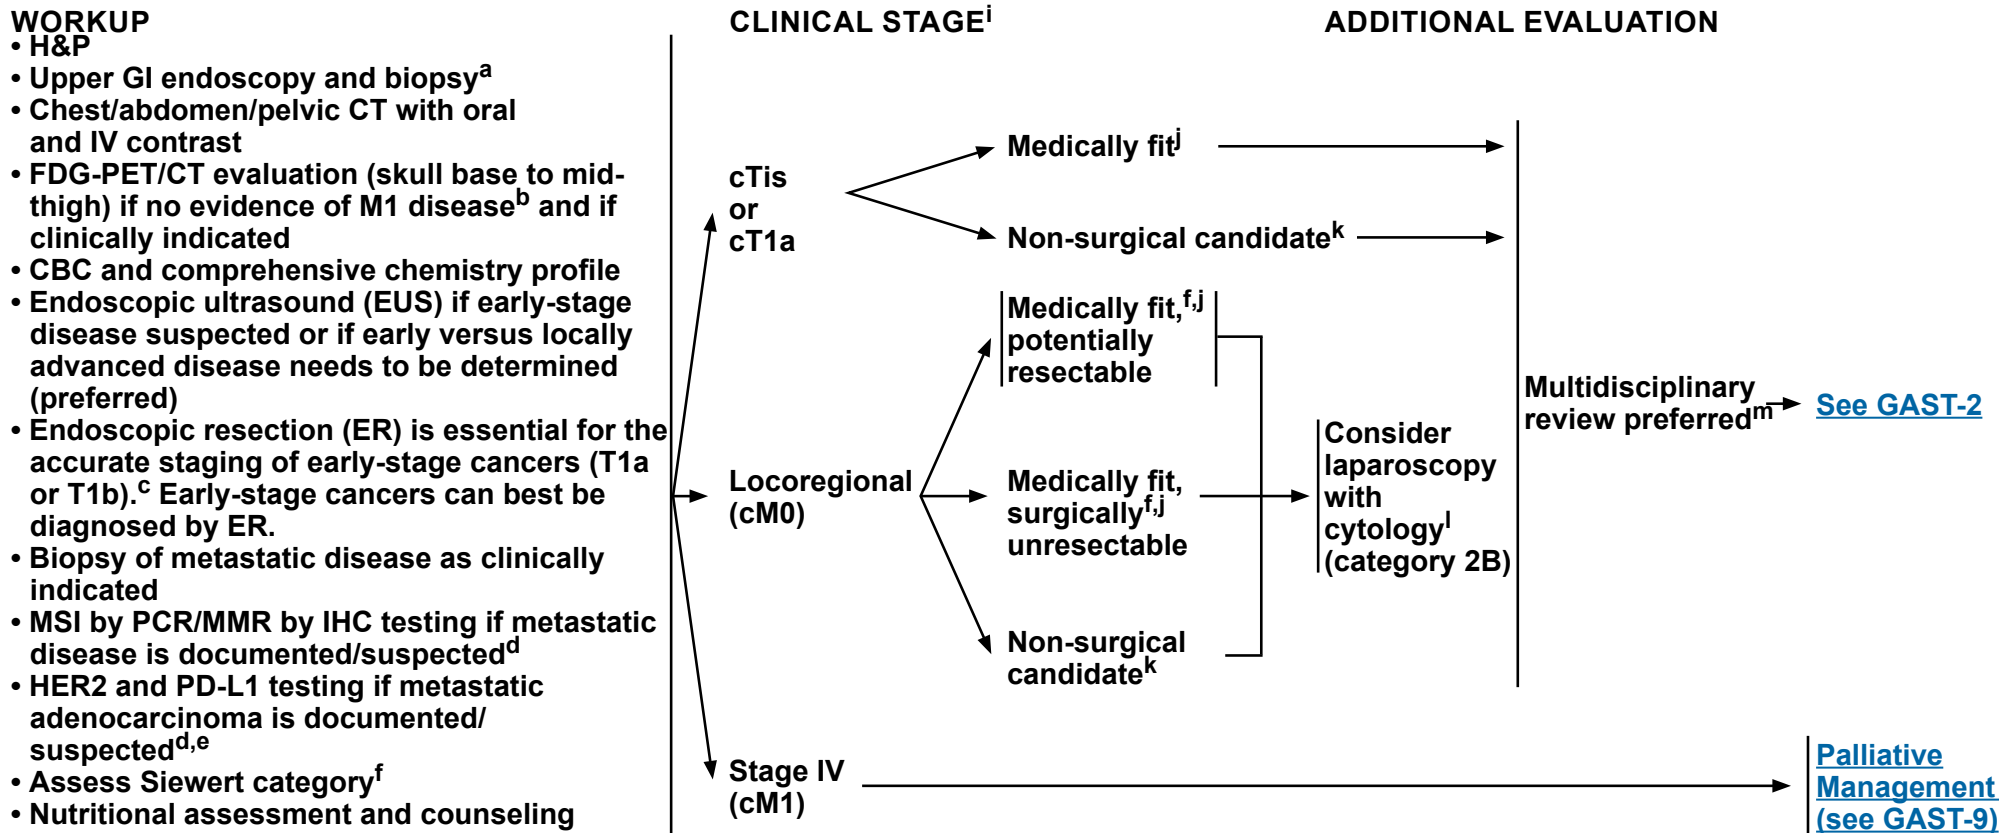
WORKUP
• H&P
• Upper GI endoscopy and biopsy$^{a}$
• Chest/abdomen/pelvic CT with oral and IV contrast
• FDG-PET/CT evaluation (skull base to mid-thigh) if no evidence of M1 disease$^{b}$ and if clinically indicated
• CBC and comprehensive chemistry profile
• Endoscopic ultrasound (EUS) if early-stage disease suspected or if early versus locally advanced disease needs to be determined (preferred)
• Endoscopic resection (ER) is essential for the accurate staging of early-stage cancers (T1a or T1b).$^{c}$ Early-stage cancers can best be diagnosed by ER.
• Biopsy of metastatic disease as clinically indicated
• MSI by PCR/MMR by IHC testing if metastatic disease is documented/suspected$^{d}$
• HER2 and PD-L1 testing if metastatic adenocarcinoma is documented/suspected$^{d,e}$
• Assess Siewert category$^{f}$
• Nutritional assessment and counseling

CLINICAL STAGE$^{i}$

cTis or cT1a

Medically fit$^{j}$

Non-surgical candidate$^{k}$

Locoregional (cM0)

Medically fit,$^{f,j}$ potentially resectable

Medically fit, surgically$^{f,j}$ unresectable

Non-surgical candidate$^{k}$

Stage IV (cM1)

ADDITIONAL EVALUATION

Consider laparoscopy with cytology$^{l}$ (category 2B)

Multidisciplinary review preferred$^{m}$

See GAST-2

Palliative Management (see GAST-9)